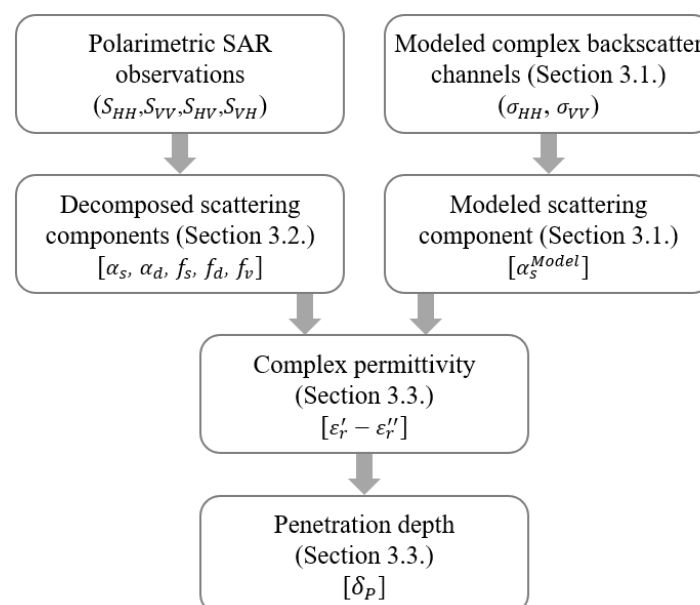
Polarimetric SAR observations
$(S_{HH}, S_{VV}, S_{HV}, S_{VH})$

Modeled complex backscatter channels (Section 3.1.)
$(\sigma_{HH}, \sigma_{VV})$

Decomposed scattering components (Section 3.2.)
$[\alpha_s, \alpha_d, f_s, f_d, f_v]$

Modeled scattering component (Section 3.1.)
$[\alpha_s^{Model}]$

Complex permittivity
(Section 3.3.)
$[\varepsilon_r' - \varepsilon_r'']$

Penetration depth
(Section 3.3.)
$[\delta_P]$